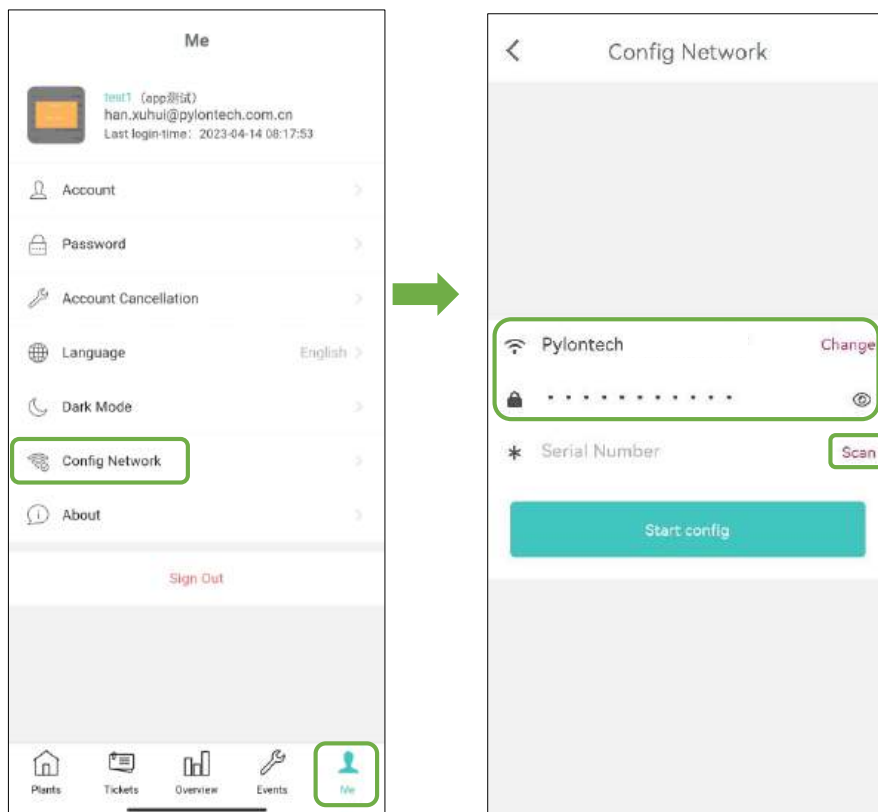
Me

test1（app测试）
han.xuhui@pylontech.com.cn
Last login-time：2023-04-14 08:17:53

Account

Password

Account Cancellation

Language English

Dark Mode

Config Network

About

Sign Out

Plants Tickets Overview Events Me

Config Network

Pylontech Change

• • • • • • • • • • •

Serial Number Scan

Start config